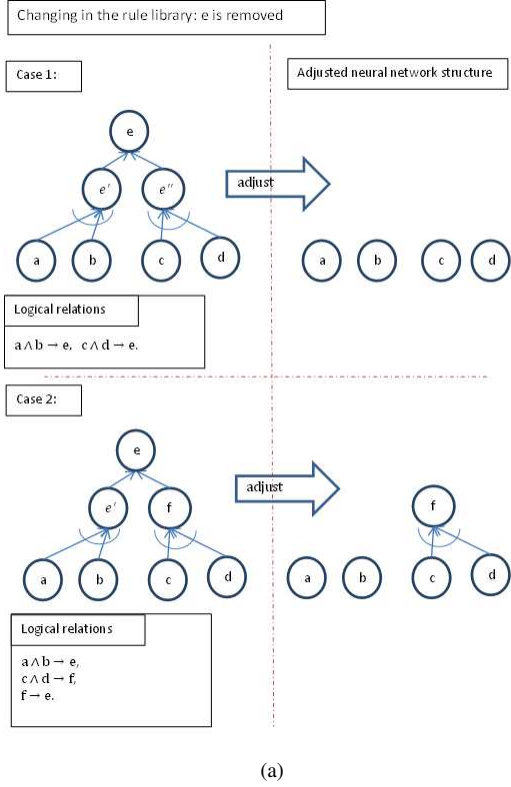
Changing in the rule library: e is removed

Case 1:

Adjusted neural network structure

e

$e'$

$e''$

adjust

a

b

c

d

a

b

c

d

Logical relations

$a \wedge b \rightarrow e$, $c \wedge d \rightarrow e$.

Case 2:

e

$e'$

f

adjust

f

a

b

c

d

a

b

c

d

Logical relations

$a \wedge b \rightarrow e$,
$c \wedge d \rightarrow f$,
$f \rightarrow e$.

(a)